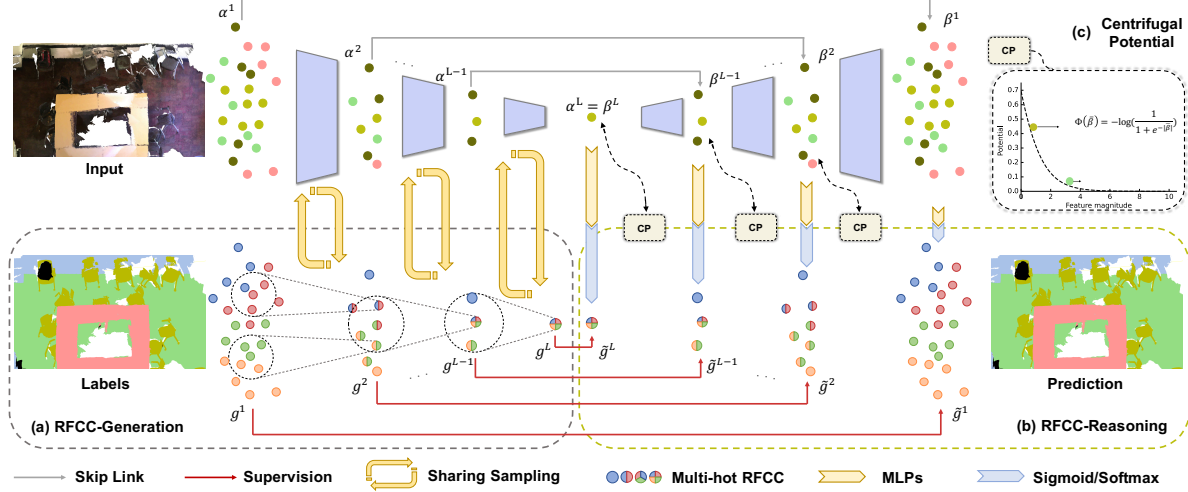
$\alpha^1$

$\alpha^2$

$\alpha^{L-1}$

$\alpha^L = \beta^L$

$\beta^{L-1}$

$\beta^2$

$\beta^1$

(c) Centrifugal Potential

CP

$\Phi(\beta) = -\log(\frac{1}{1+e^{-|\beta|}})$

Potential

Feature magnitude

0.7
0.6
0.5
0.4
0.3
0.2
0.1
0.0

0 2 4 6 8 10

Input

CP

CP

CP

Labels

$g^1$

$g^2$

$g^{L-1}$

$g^L$

$\tilde{g}^L$

$\tilde{g}^{L-1}$

$\tilde{g}^2$

$\tilde{g}^1$

Prediction

(a) RFCC-Generation

(b) RFCC-Reasoning

Skip Link

Supervision

Sharing Sampling

Multi-hot RFCC

MLPs

Sigmoid/Softmax